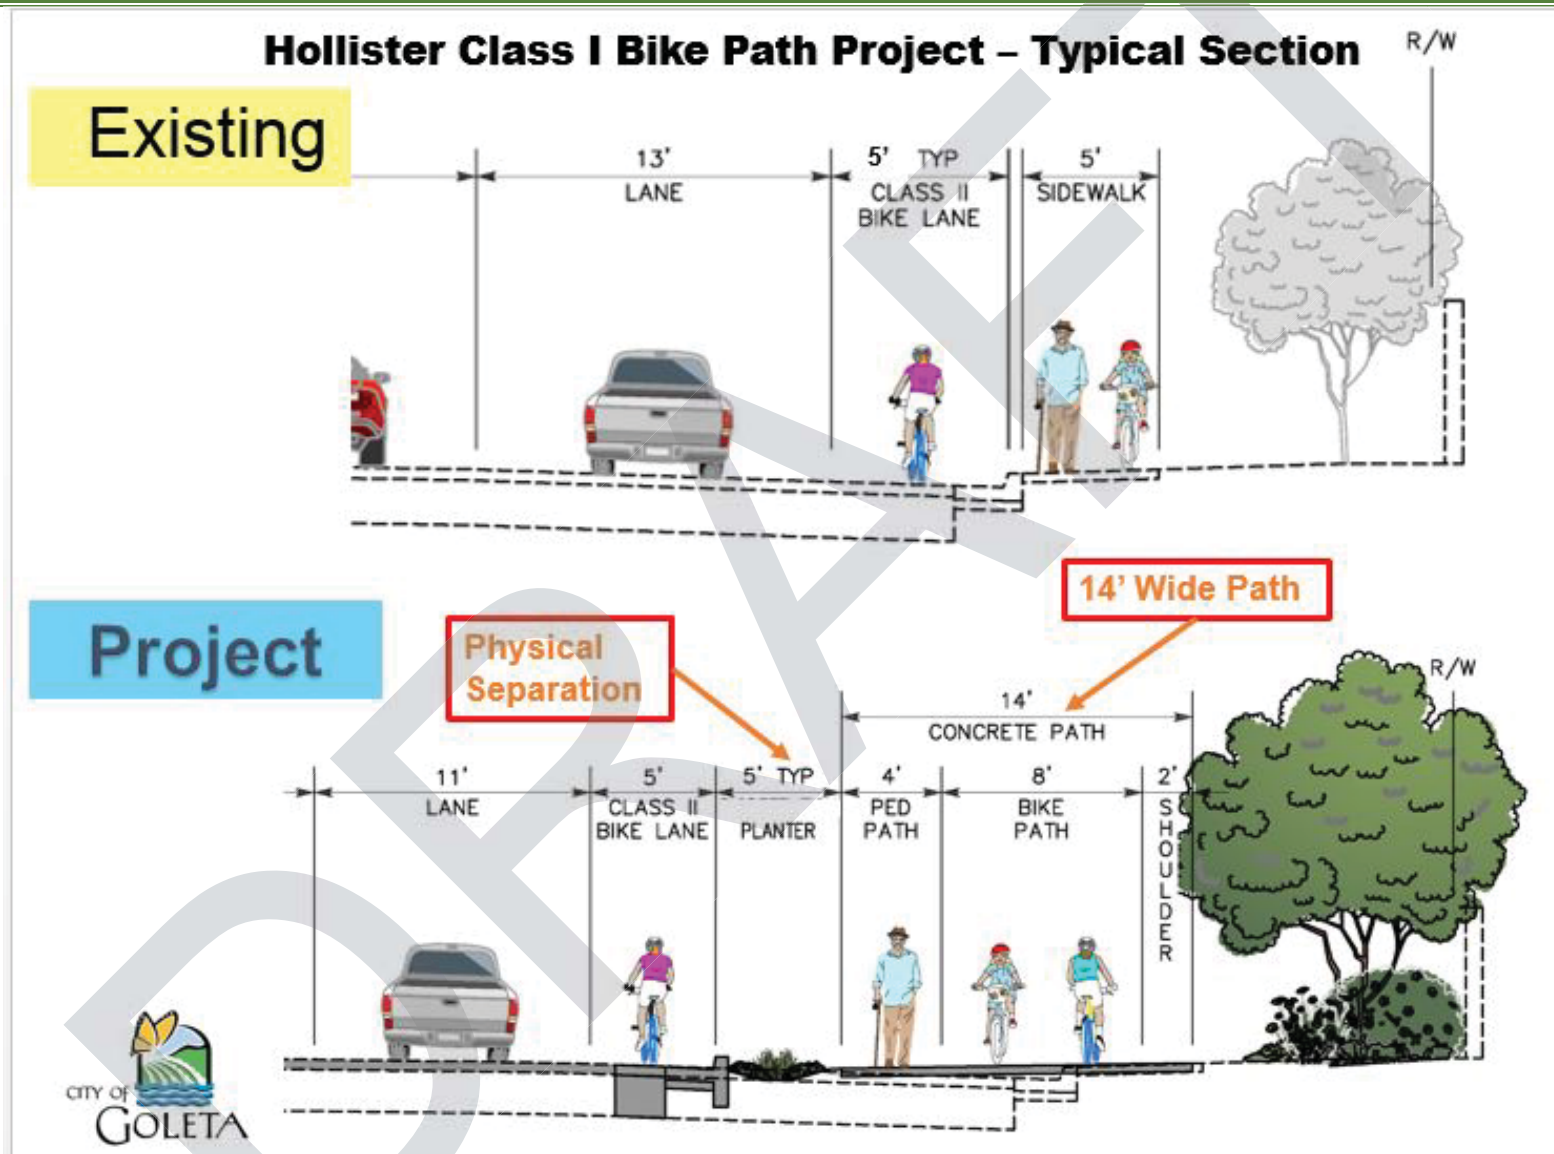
Hollister Class I Bike Path Project – Typical Section

R/W

Existing

13'
LANE

5' TYP
CLASS II
BIKE LANE

5'
SIDEWALK

14' Wide Path

Project

Physical Separation

R/W

14'
CONCRETE PATH

11'
LANE

5'
CLASS II
BIKE LANE

5' TYP
PLANTER

4'
PED
PATH

8'
BIKE
PATH

2'
SHOULDER

CITY OF
GOLETA

DRAFT